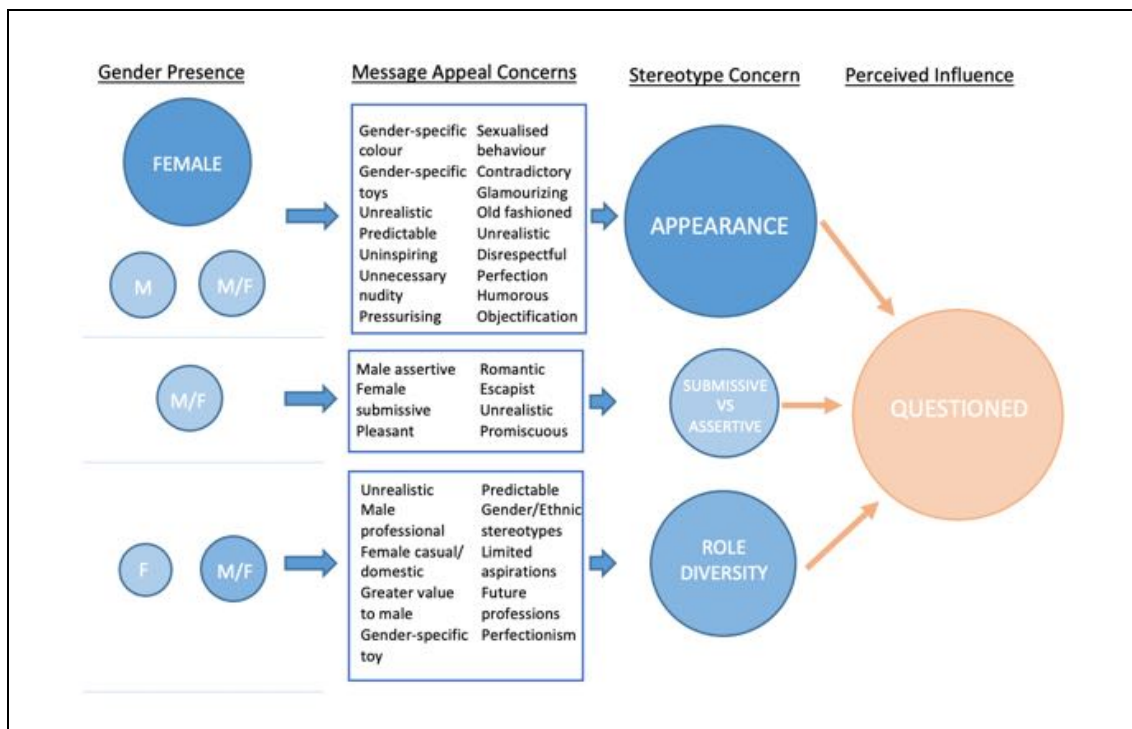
Gender Presence

Message Appeal Concerns

Stereotype Concern

Perceived Influence

FEMALE

M

M/F

Gender-specific colour
Gender-specific toys
Unrealistic
Predictable
Uninspiring
Unnecessary nudity
Pressurising

Sexualised behaviour
Contradictory
Glamourizing
Old fashioned
Unrealistic
Disrespectful
Perfection
Humorous
Objectification

APPEARANCE

M/F

Male assertive
Female submissive
Pleasant

Romantic
Escapist
Unrealistic
Promiscuous

SUBMISSIVE VS ASSERTIVE

QUESTIONED

F

M/F

Unrealistic
Male professional
Female casual/ domestic
Greater value to male
Gender-specific toy

Predictable
Gender/Ethnic stereotypes
Limited aspirations
Future professions
Perfectionism

ROLE DIVERSITY